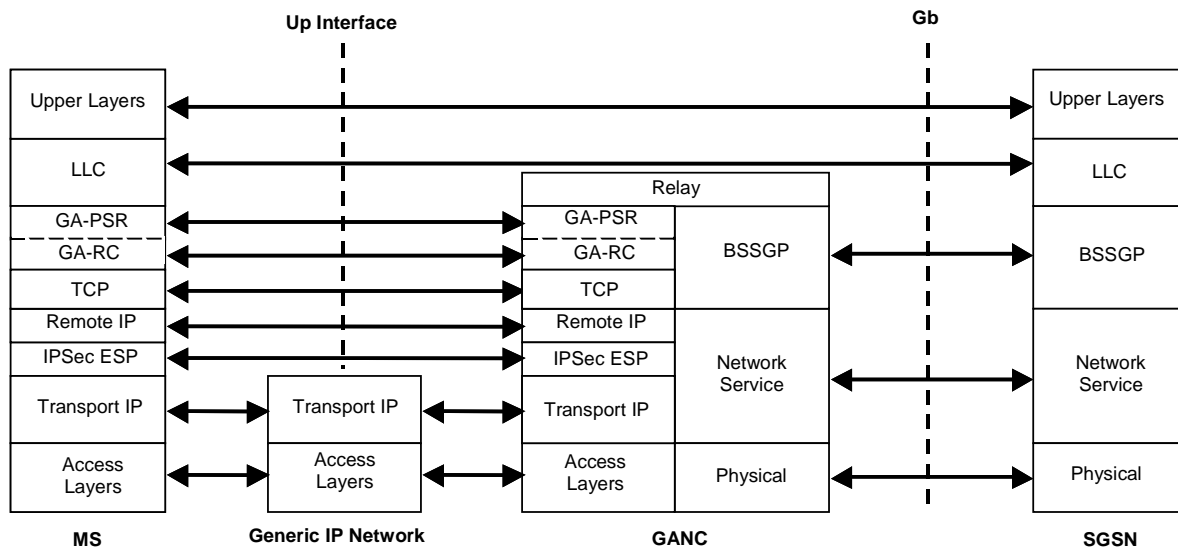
Up Interface

Gb

Upper Layers

Upper Layers

LLC

LLC

Relay

GA-PSR

GA-PSR

GA-RC

GA-RC

BSSGP

BSSGP

TCP

TCP

Remote IP

Remote IP

IPSec ESP

IPSec ESP

Network Service

Network Service

Transport IP

Transport IP

Transport IP

Access Layers

Access Layers

Access Layers

Physical

Physical

MS

Generic IP Network

GANC

SGSN